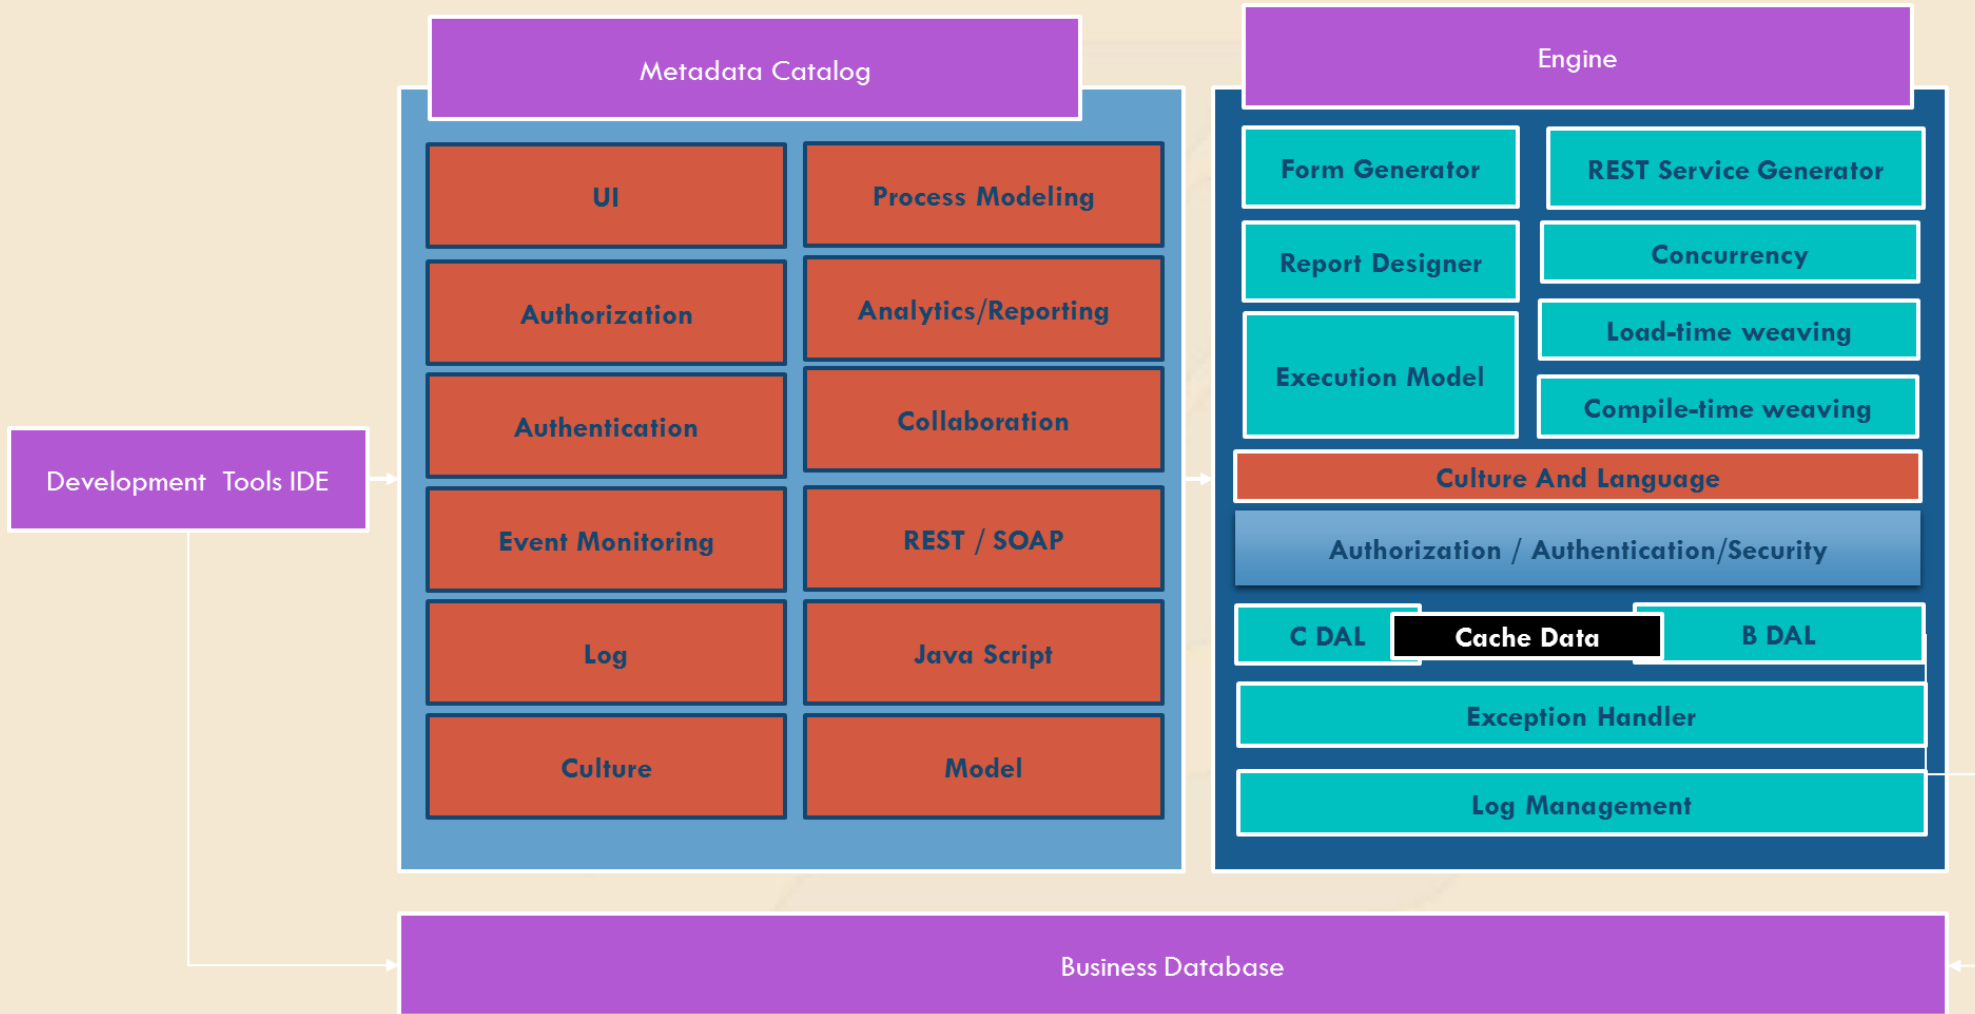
Metadata Catalog

UI

Process Modeling

Authorization

Analytics/Reporting

Authentication

Collaboration

Event Monitoring

REST / SOAP

Log

Java Script

Culture

Model

Engine

Form Generator

REST Service Generator

Report Designer

Concurrency

Execution Model

Load-time weaving

Compile-time weaving

Culture And Language

Authorization / Authentication/Security

C DAL

Cache Data

B DAL

Exception Handler

Log Management

Development Tools IDE

Business Database